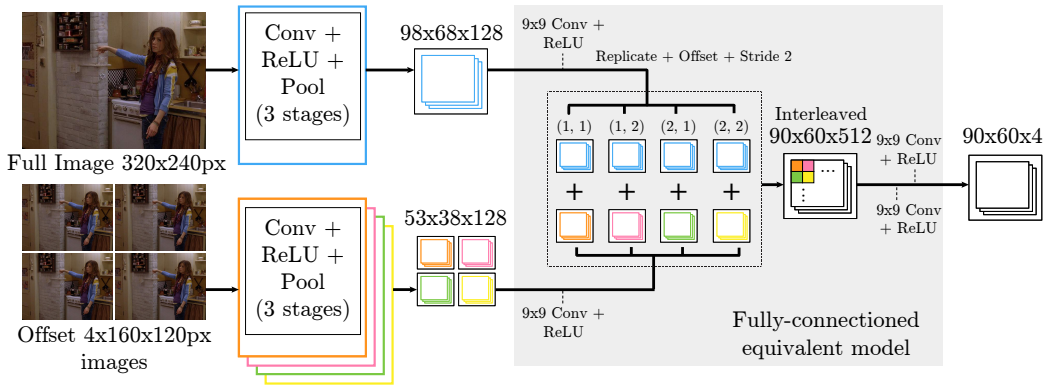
Full Image 320x240px

Conv + ReLU + Pool (3 stages)

98x68x128

9x9 Conv + ReLU

Replicate + Offset + Stride 2

(1, 1) (1, 2) (2, 1) (2, 2)

+ + + +

Interleaved 90x60x512

9x9 Conv + ReLU

9x9 Conv + ReLU

90x60x4

Offset 4x160x120px images

Conv + ReLU + Pool (3 stages)

53x38x128

9x9 Conv + ReLU

Fully-connectioned equivalent model